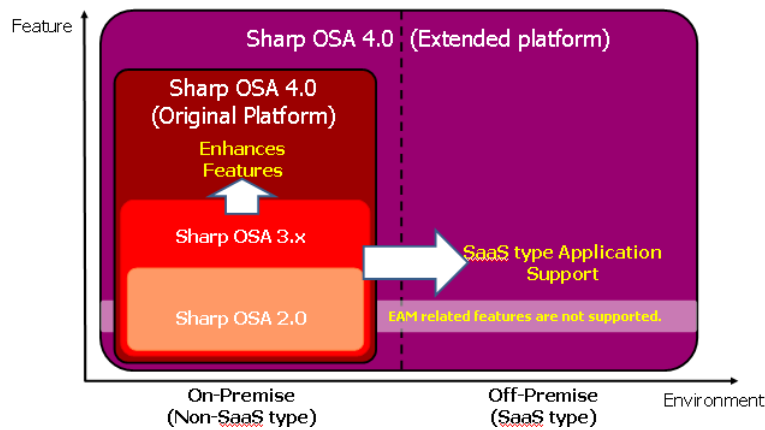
Feature

Sharp OSA 4.0 (Extended platform)

Sharp OSA 4.0
(Original Platform)

Enhances
Features

Sharp OSA 3.x

Sharp OSA 2.0

SaaS type Application
Support

EAM related features are not supported.

On-Premise
(Non-SaaS type)

Off-Premise
(SaaS type)

Environment